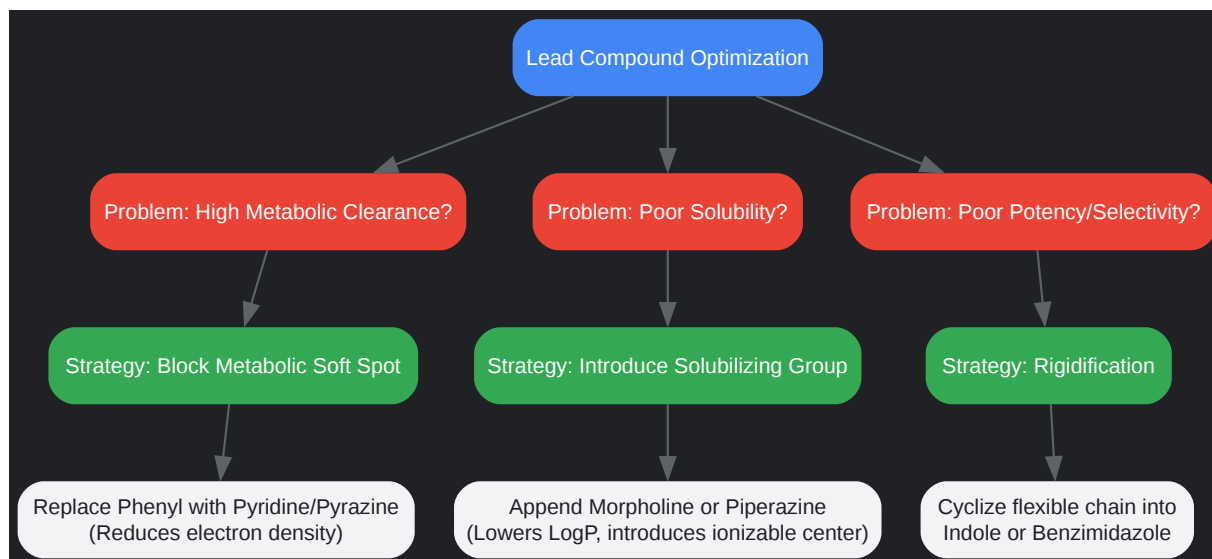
Lead Compound Optimization

Problem: High Metabolic Clearance?

Problem: Poor Solubility?

Problem: Poor Potency/Selectivity?

Strategy: Block Metabolic Soft Spot

Strategy: Introduce Solubilizing Group

Strategy: Rigidification

Replace Phenyl with Pyridine/Pyrazine (Reduces electron density)

Append Morpholine or Piperazine (Lowers LogP, introduces ionizable center)

Cyclize flexible chain into Indole or Benzimidazole